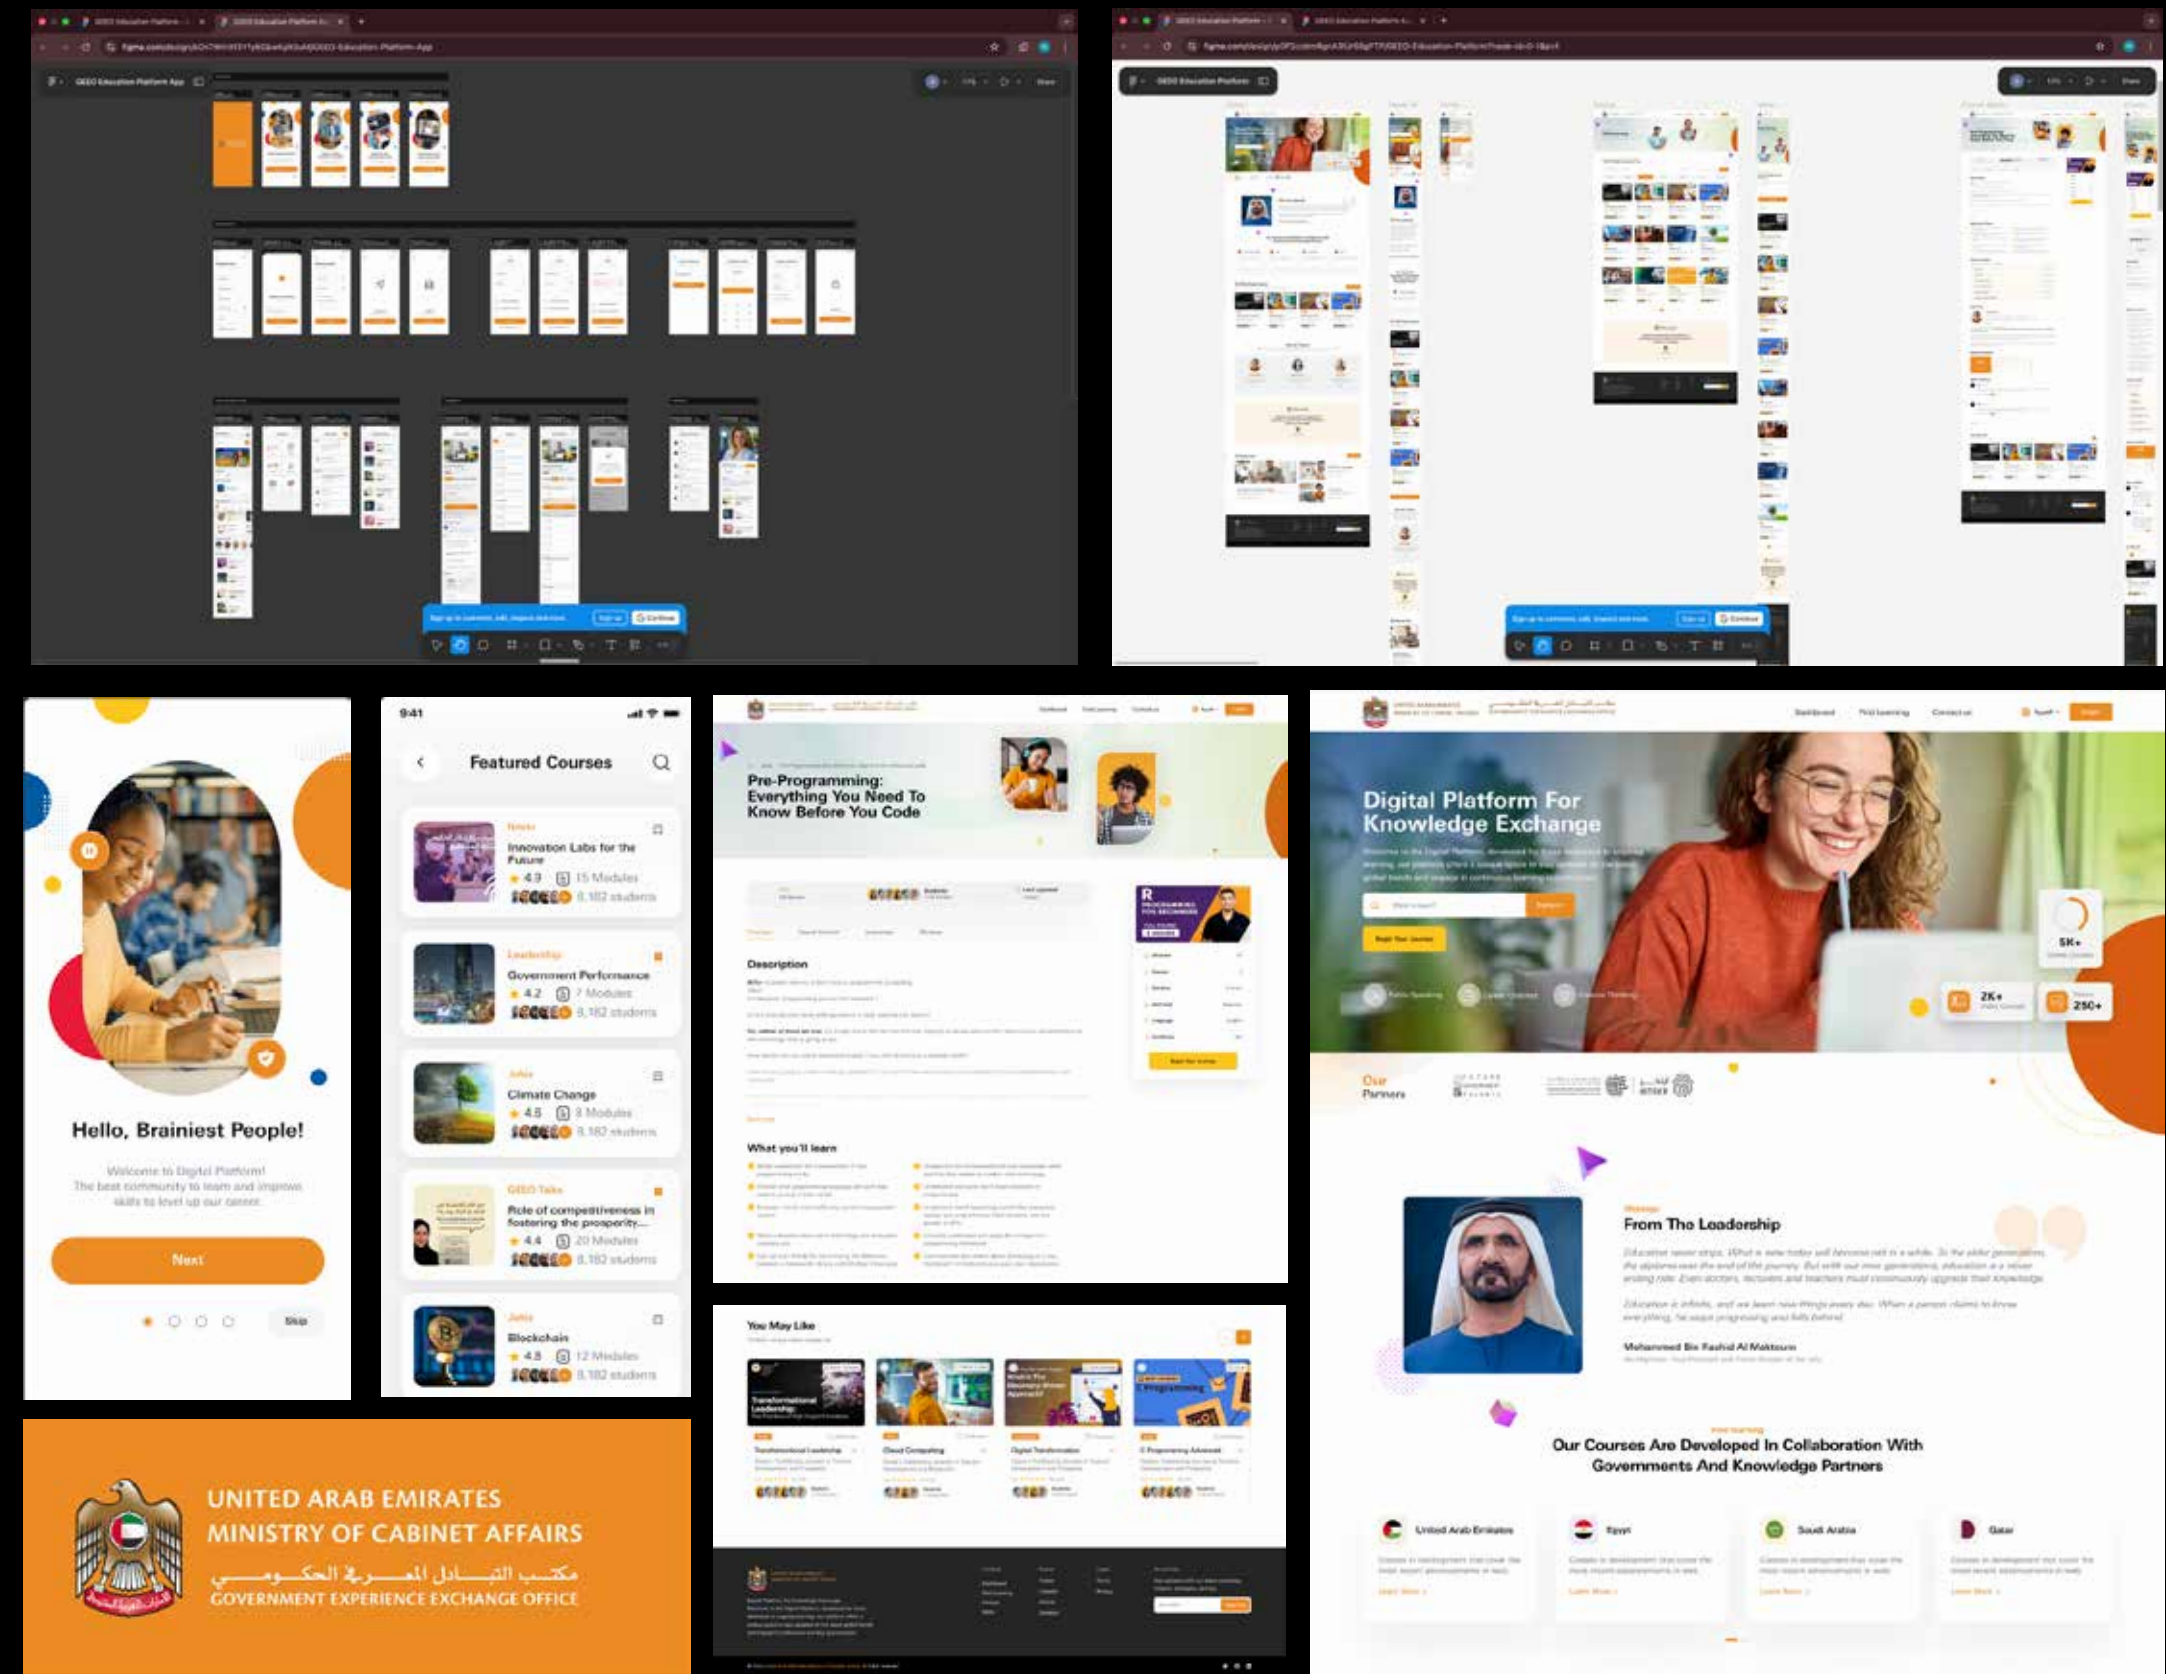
Hello, Brainiest People!

Welcome to Digital Platform!
The best community to learn and improve skills to level up our career.

Next

Skip

9:41

Featured Courses

Innovation Labs for the Future
4.9 15 Modules 8,182 students

Leadership
Government Performance
4.2 7 Modules 8,182 students

Climate Change
4.5 8 Modules 8,182 students

GEEO Talks
Role of competitiveness in fostering the prosperity...
4.4 20 Modules 8,182 students

Blockchain
4.8 12 Modules 8,182 students

Pre-Programming: Everything You Need To Know Before You Code

Description

What you'll learn

You May Like

Digital Platform For Knowledge Exchange

5K+

2K+

250+

Our Partners

From The Leadership

Mohammed Bin Rashid Al Maktoum

Our Courses Are Developed In Collaboration With Governments And Knowledge Partners

United Arab Emirates

Egypt

Saudi Arabia

Qatar

UNITED ARAB EMIRATES
MINISTRY OF CABINET AFFAIRS
مكتب تبادل المعرفة الحكومية
GOVERNMENT EXPERIENCE EXCHANGE OFFICE